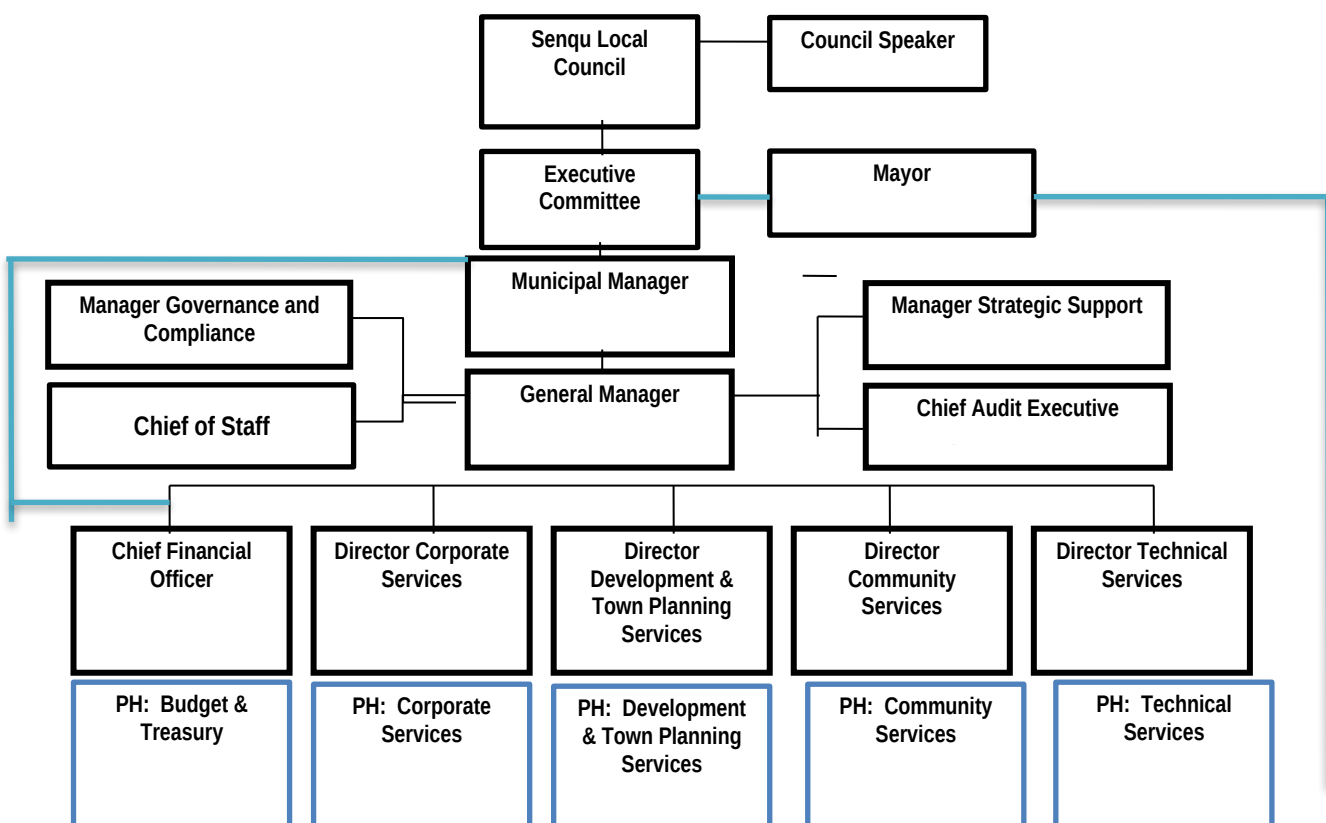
Senqu Local Council

Council Speaker

Executive Committee

Mayor

Municipal Manager

Manager Governance and Compliance

Chief of Staff

General Manager

Manager Strategic Support

Chief Audit Executive

Chief Financial Officer

Director Corporate Services

Director Development & Town Planning Services

Director Community Services

Director Technical Services

PH: Budget & Treasury

PH: Corporate Services

PH: Development & Town Planning Services

PH: Community Services

PH: Technical Services